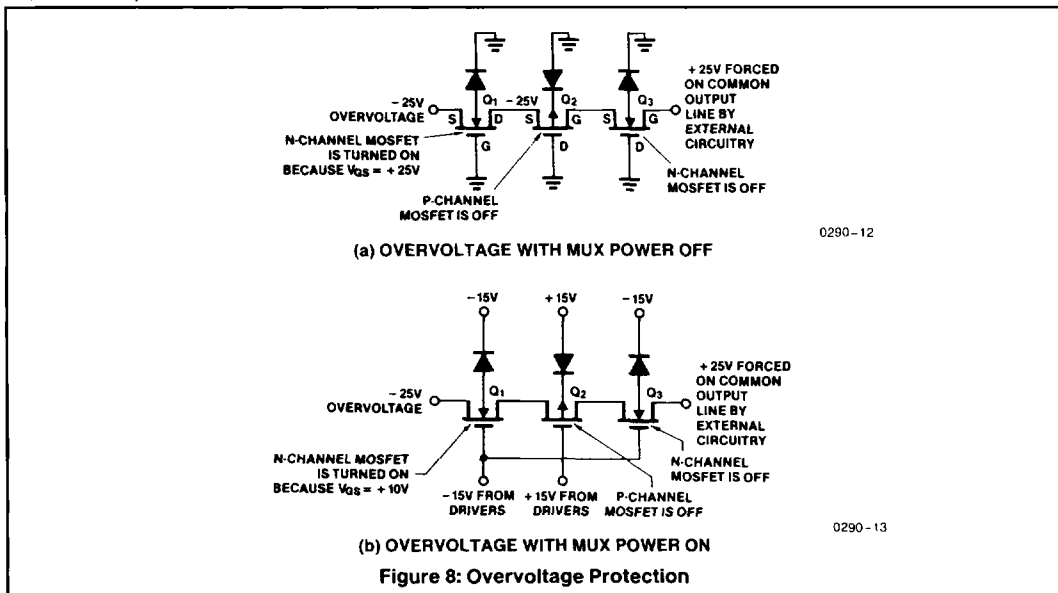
$-25V$ OVERVOLTAGE

S $Q_1$ D G

$-25V$

S $Q_2$ G D

S $Q_3$ G D

+25V FORCED ON COMMON OUTPUT LINE BY EXTERNAL CIRCUITRY

N-CHANNEL MOSFET IS TURNED ON BECAUSE $V_{GS} = +25V$

P-CHANNEL MOSFET IS OFF

N-CHANNEL MOSFET IS OFF

0290-12

(a) OVERVOLTAGE WITH MUX POWER OFF

$-15V$ $+15V$ $-15V$

$-25V$ OVERVOLTAGE

$Q_1$ $Q_2$ $Q_3$

+25V FORCED ON COMMON OUTPUT LINE BY EXTERNAL CIRCUITRY

N-CHANNEL MOSFET IS TURNED ON BECAUSE $V_{GS} = +10V$

N-CHANNEL MOSFET IS OFF

$-15V$ FROM DRIVERS

$+15V$ FROM DRIVERS

P-CHANNEL MOSFET IS OFF

0290-13

(b) OVERVOLTAGE WITH MUX POWER ON

Figure 8: Overvoltage Protection